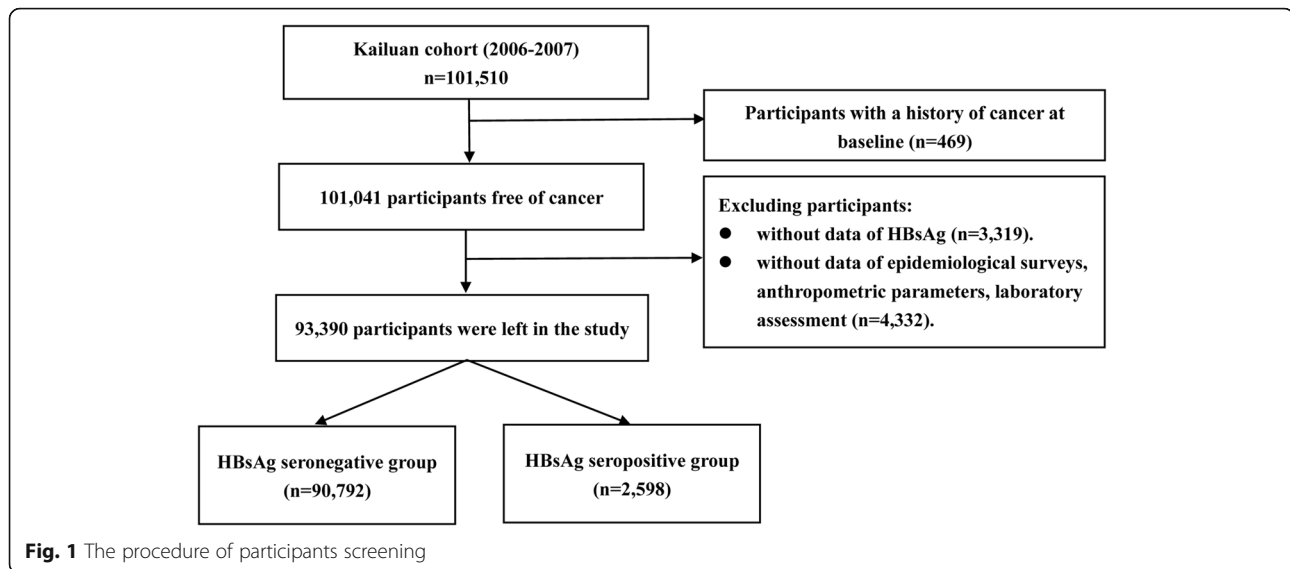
Kailuan cohort (2006-2007)
n=101,510

Participants with a history of cancer at baseline (n=469)

101,041 participants free of cancer

Excluding participants:
- without data of HBsAg (n=3,319).
- without data of epidemiological surveys, anthropometric parameters, laboratory assessment (n=4,332).

93,390 participants were left in the study

HBsAg seronegative group
(n=90,792)

HBsAg seropositive group
(n=2,598)

**Fig. 1** The procedure of participants screening